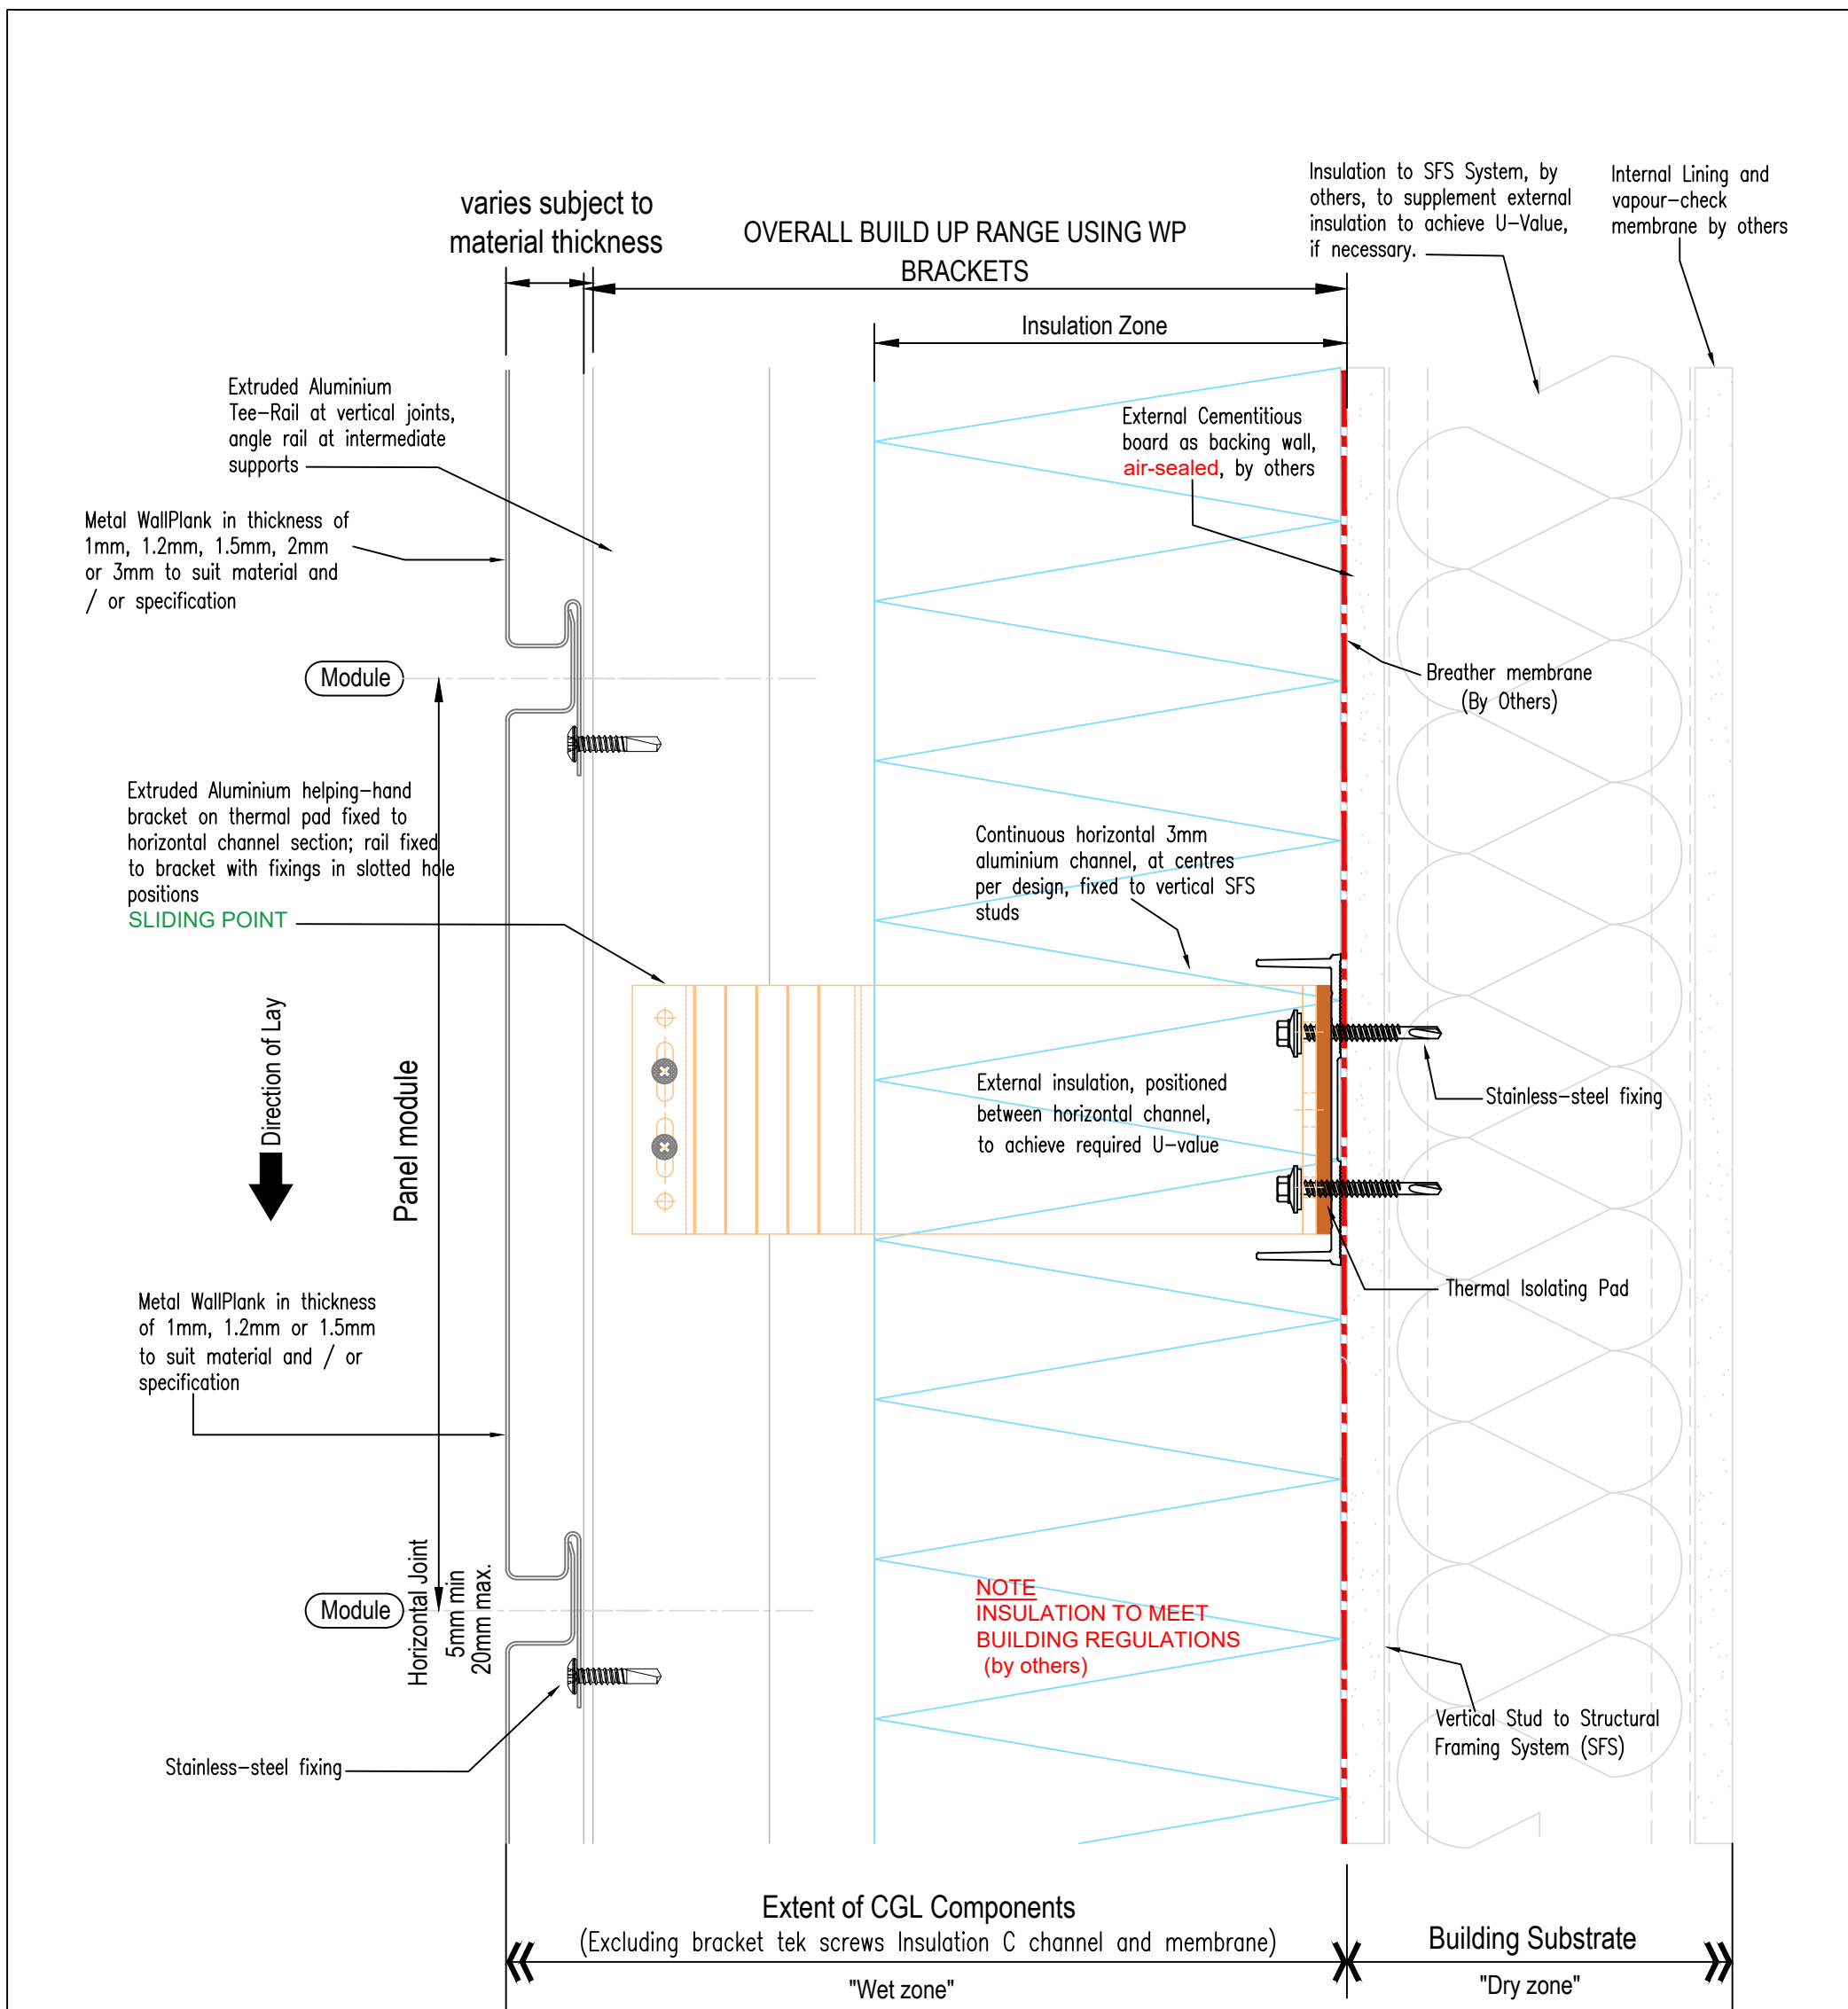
varies subject to material thickness

OVERALL BUILD UP RANGE USING WP BRACKETS

Insulation to SFS System, by others, to supplement external insulation to achieve U–Value, if necessary.

Internal Lining and vapour–check membrane by others

Insulation Zone

Extruded Aluminium Tee–Rail at vertical joints, angle rail at intermediate supports

External Cementitious board as backing wall, air-sealed, by others

Metal WallPlank in thickness of 1mm, 1.2mm, 1.5mm, 2mm or 3mm to suit material and / or specification

Module

Breather membrane (By Others)

Extruded Aluminium helping–hand bracket on thermal pad fixed to horizontal channel section; rail fixed to bracket with fixings in slotted hole positions
SLIDING POINT

Continuous horizontal 3mm aluminium channel, at centres per design, fixed to vertical SFS studs

Direction of Lay

Panel module

External insulation, positioned between horizontal channel, to achieve required U–value

Stainless–steel fixing

Thermal Isolating Pad

Metal WallPlank in thickness of 1mm, 1.2mm or 1.5mm to suit material and / or specification

Horizontal Joint
5mm min
20mm max.

Module

NOTE
INSULATION TO MEET BUILDING REGULATIONS
(by others)

Vertical Stud to Structural Framing System (SFS)

Stainless–steel fixing

Extent of CGL Components
(Excluding bracket tek screws Insulation C channel and membrane)
"Wet zone"

Building Substrate
"Dry zone"